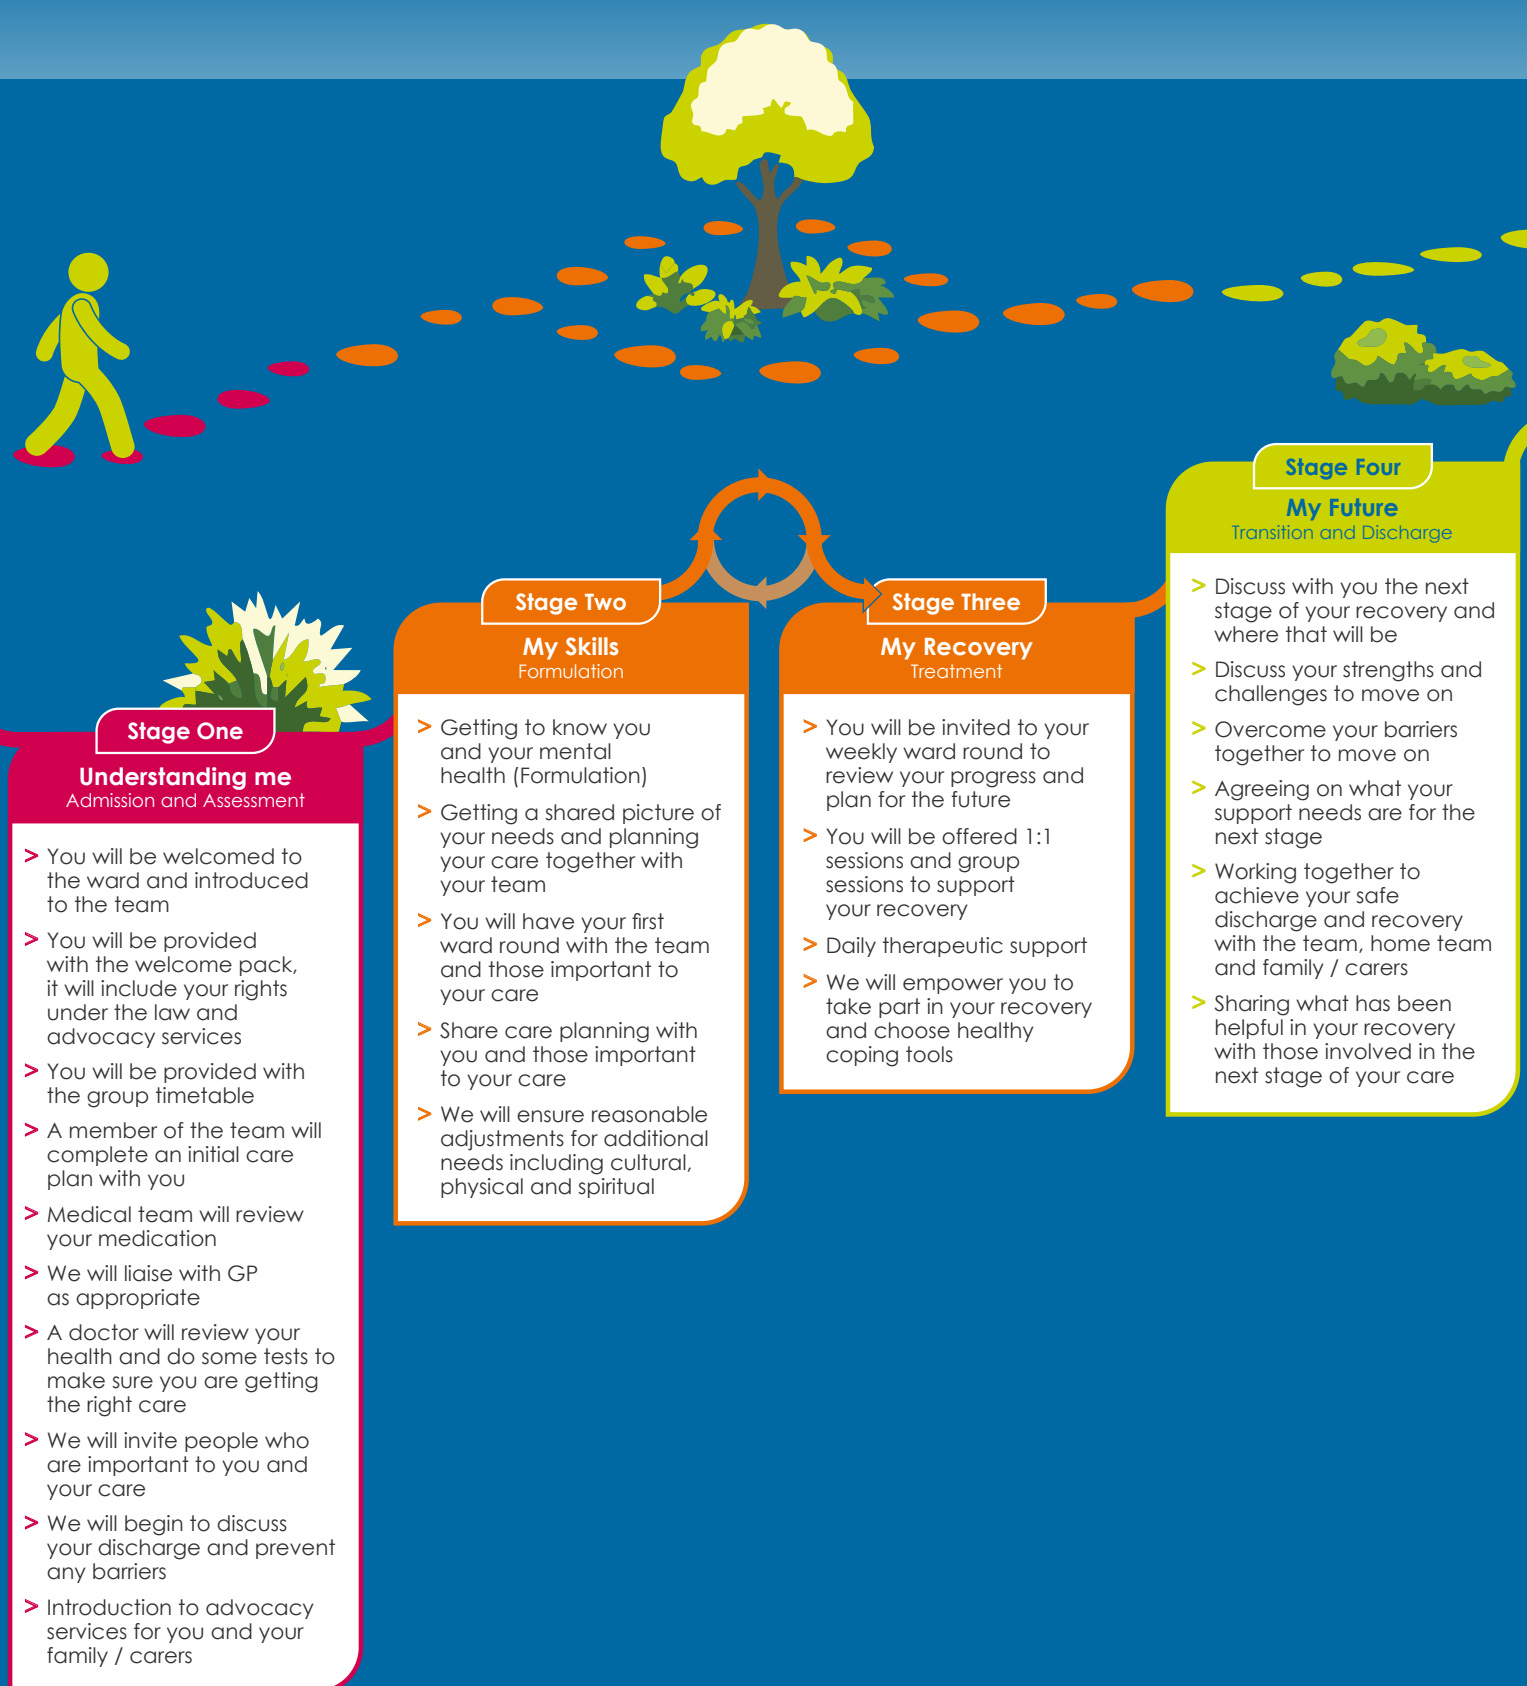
Stage One
Understanding me
Admission and Assessment

> You will be welcomed to the ward and introduced to the team

> You will be provided with the welcome pack, it will include your rights under the law and advocacy services

> You will be provided with the group timetable

> A member of the team will complete an initial care plan with you

> Medical team will review your medication

> We will liaise with GP as appropriate

> A doctor will review your health and do some tests to make sure you are getting the right care

> We will invite people who are important to you and your care

> We will begin to discuss your discharge and prevent any barriers

> Introduction to advocacy services for you and your family / carers

Stage Two
My Skills
Formulation

> Getting to know you and your mental health (Formulation)

> Getting a shared picture of your needs and planning your care together with your team

> You will have your first ward round with the team and those important to your care

> Share care planning with you and those important to your care

> We will ensure reasonable adjustments for additional needs including cultural, physical and spiritual

Stage Three
My Recovery
Treatment

> You will be invited to your weekly ward round to review your progress and plan for the future

> You will be offered 1:1 sessions and group sessions to support your recovery

> Daily therapeutic support

> We will empower you to take part in your recovery and choose healthy coping tools

Stage Four
My Future
Transition and Discharge

> Discuss with you the next stage of your recovery and where that will be

> Discuss your strengths and challenges to move on

> Overcome your barriers together to move on

> Agreeing on what your support needs are for the next stage

> Working together to achieve your safe discharge and recovery with the team, home team and family / carers

> Sharing what has been helpful in your recovery with those involved in the next stage of your care